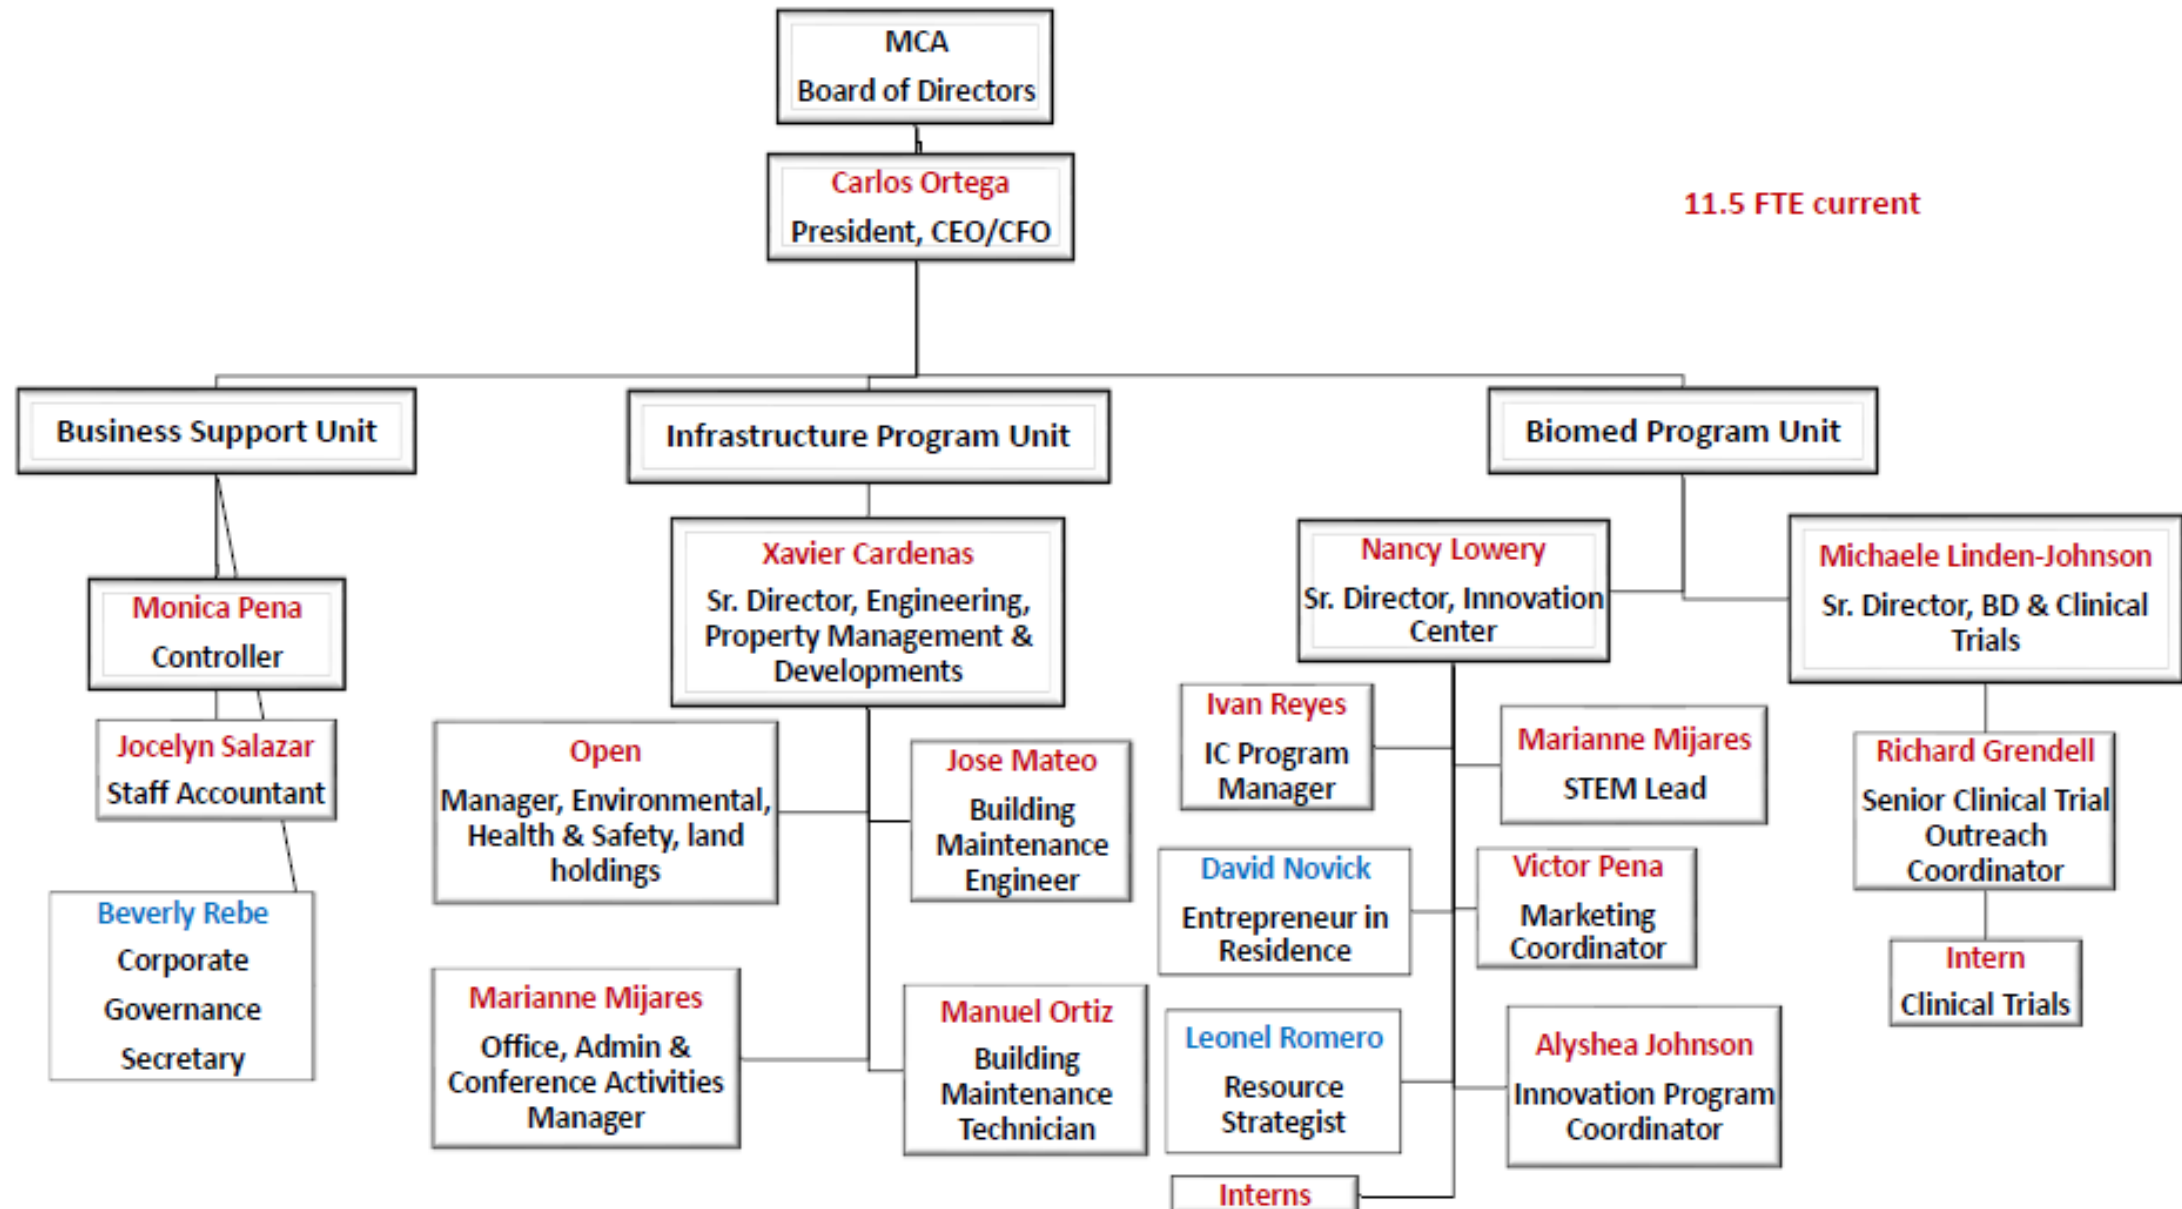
MCA
Board of Directors

Carlos Ortega
President, CEO/CFO

11.5 FTE current

Business Support Unit

Infrastructure Program Unit

Biomed Program Unit

Monica Pena
Controller

Jocelyn Salazar
Staff Accountant

Beverly Rebe
Corporate Governance Secretary

Xavier Cardenas
Sr. Director, Engineering, Property Management & Developments

Open
Manager, Environmental, Health & Safety, land holdings

Jose Mateo
Building Maintenance Engineer

Marianne Mijares
Office, Admin & Conference Activities Manager

Manuel Ortiz
Building Maintenance Technician

Nancy Lowery
Sr. Director, Innovation Center

Ivan Reyes
IC Program Manager

Marianne Mijares
STEM Lead

David Novick
Entrepreneur in Residence

Victor Pena
Marketing Coordinator

Leonel Romero
Resource Strategist

Alyshea Johnson
Innovation Program Coordinator

Interns

Michaele Linden-Johnson
Sr. Director, BD & Clinical Trials

Richard Grendell
Senior Clinical Trial Outreach Coordinator

Intern
Clinical Trials